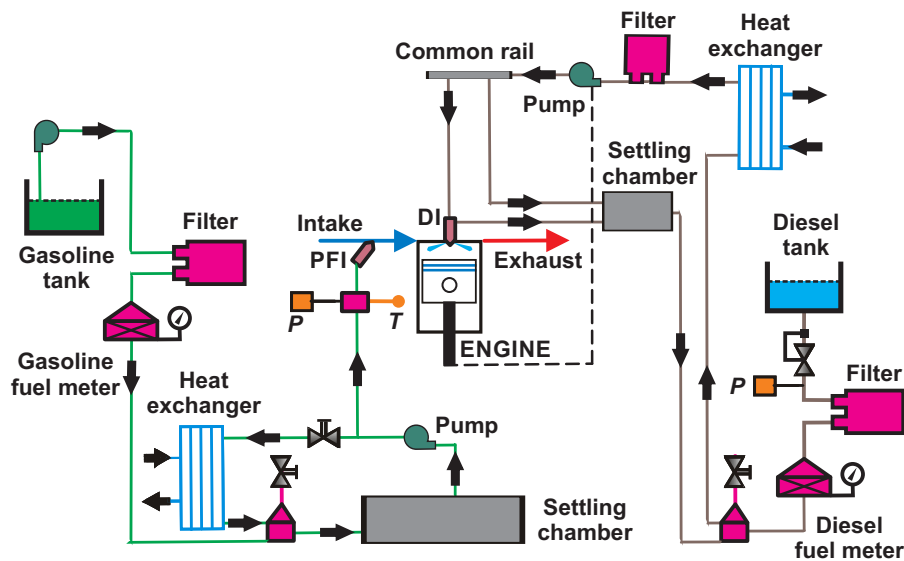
Filter

Heat exchanger

Common rail

Pump

Settling chamber

Filter

Gasoline tank

Intake

DI

PFI

Exhaust

Diesel tank

P

T

ENGINE

Gasoline fuel meter

Heat exchanger

Pump

P

Filter

Settling chamber

Diesel fuel meter